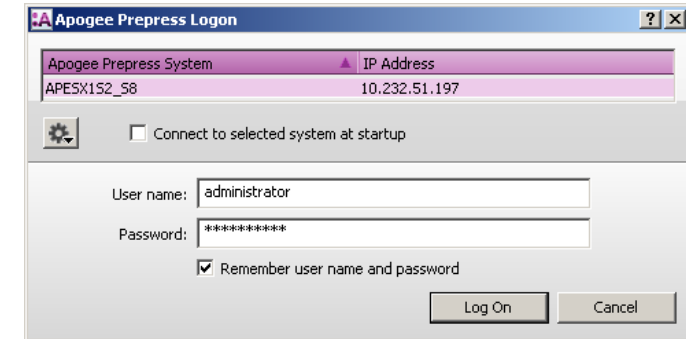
:A Apogee Prepress Logon ? X

| Apogee Prepress System | IP Address |
|---|---|
| APESX152_S8 | 10.232.51.197 |

Connect to selected system at startup

User name: administrator

Password: **********

Remember user name and password

Log On Cancel